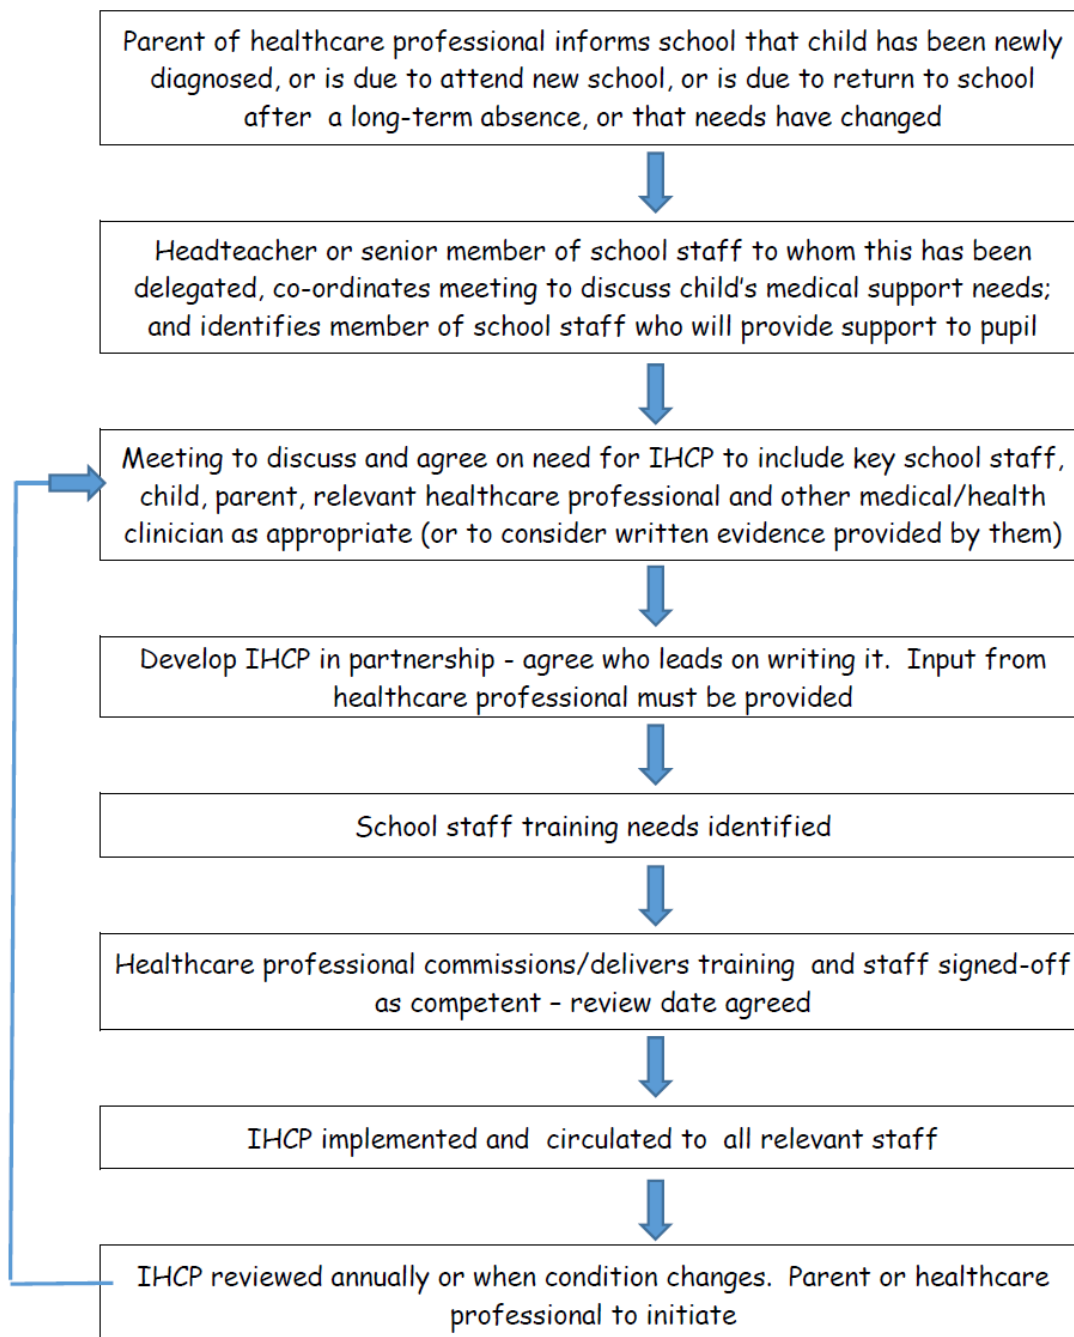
Parent of healthcare professional informs school that child has been newly diagnosed, or is due to attend new school, or is due to return to school after a long-term absence, or that needs have changed

Headteacher or senior member of school staff to whom this has been delegated, co-ordinates meeting to discuss child's medical support needs; and identifies member of school staff who will provide support to pupil

Meeting to discuss and agree on need for IHCP to include key school staff, child, parent, relevant healthcare professional and other medical/health clinician as appropriate (or to consider written evidence provided by them)

Develop IHCP in partnership - agree who leads on writing it. Input from healthcare professional must be provided

School staff training needs identified

Healthcare professional commissions/delivers training and staff signed-off as competent – review date agreed

IHCP implemented and circulated to all relevant staff

IHCP reviewed annually or when condition changes. Parent or healthcare professional to initiate